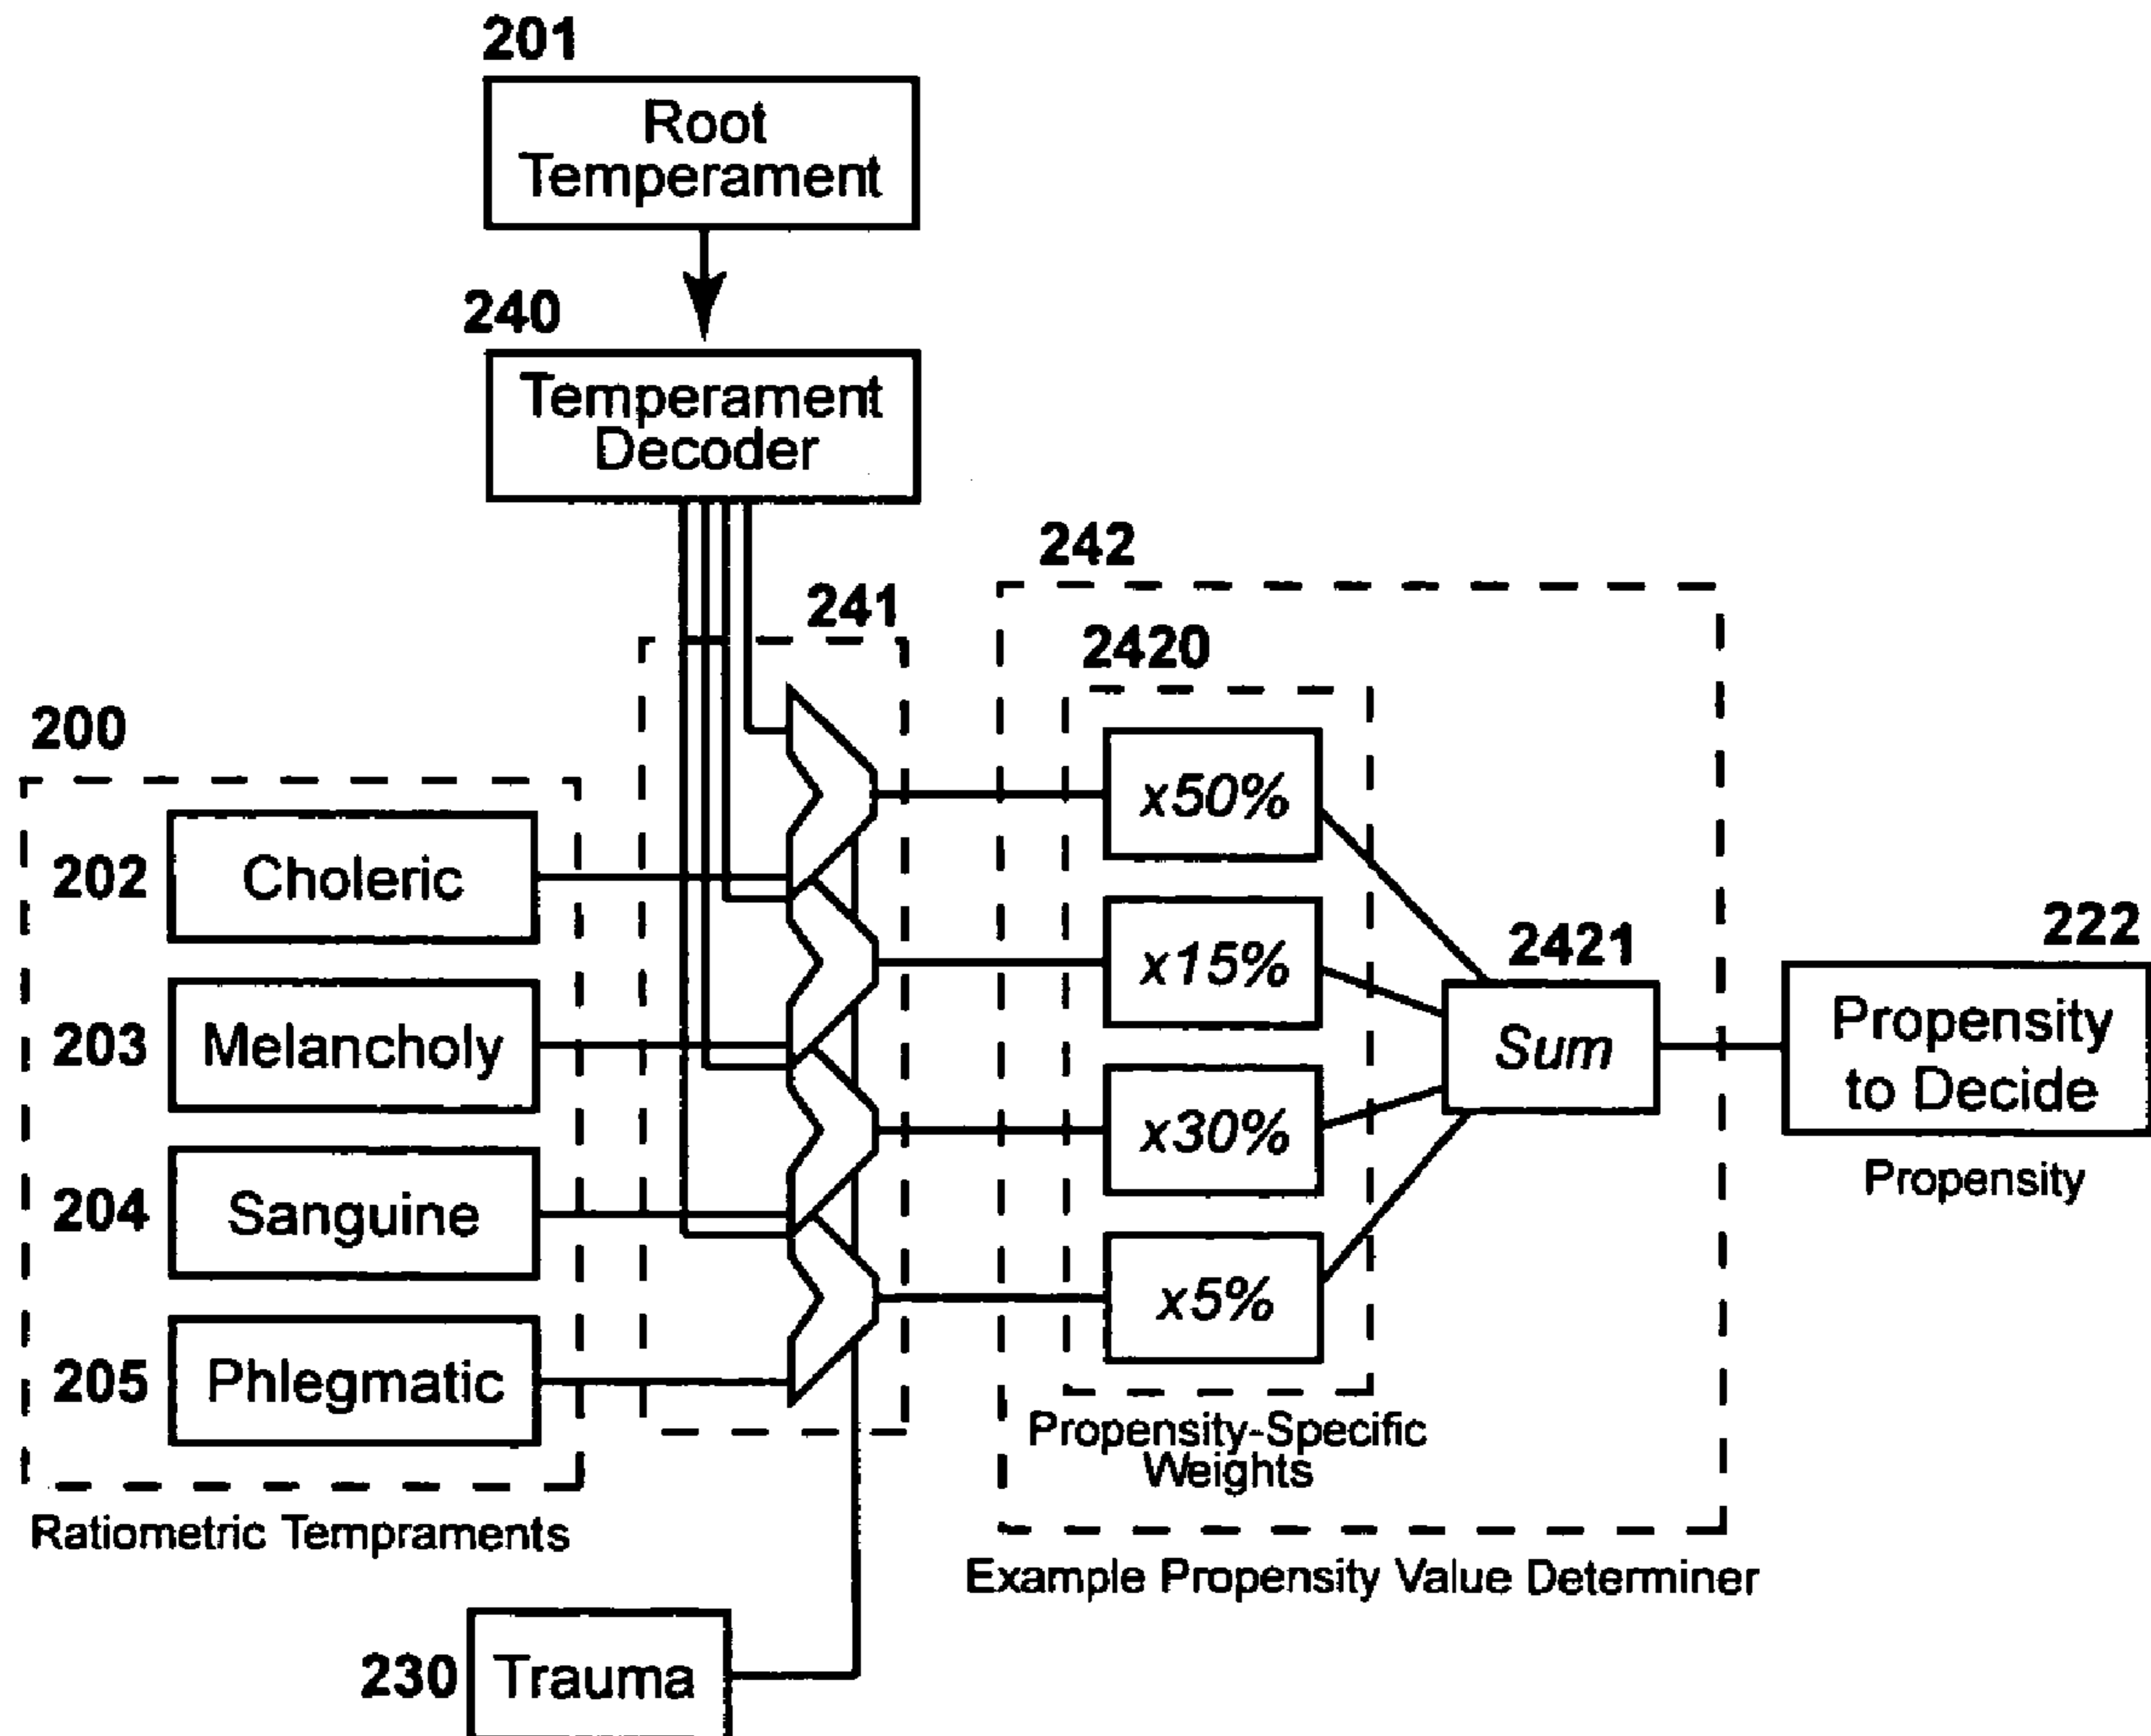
201
Root Temperament

240
Temperament Decoder

200
202 Choleric
203 Melancholy
204 Sanguine
205 Phlegmatic
Ratiometric Tempraments

241

242
2420
x50%
x15%
x30%
x5%
Propensity-Specific Weights

2421
Sum

Example Propensity Value Determiner

222
Propensity to Decide
Propensity

230 Trauma